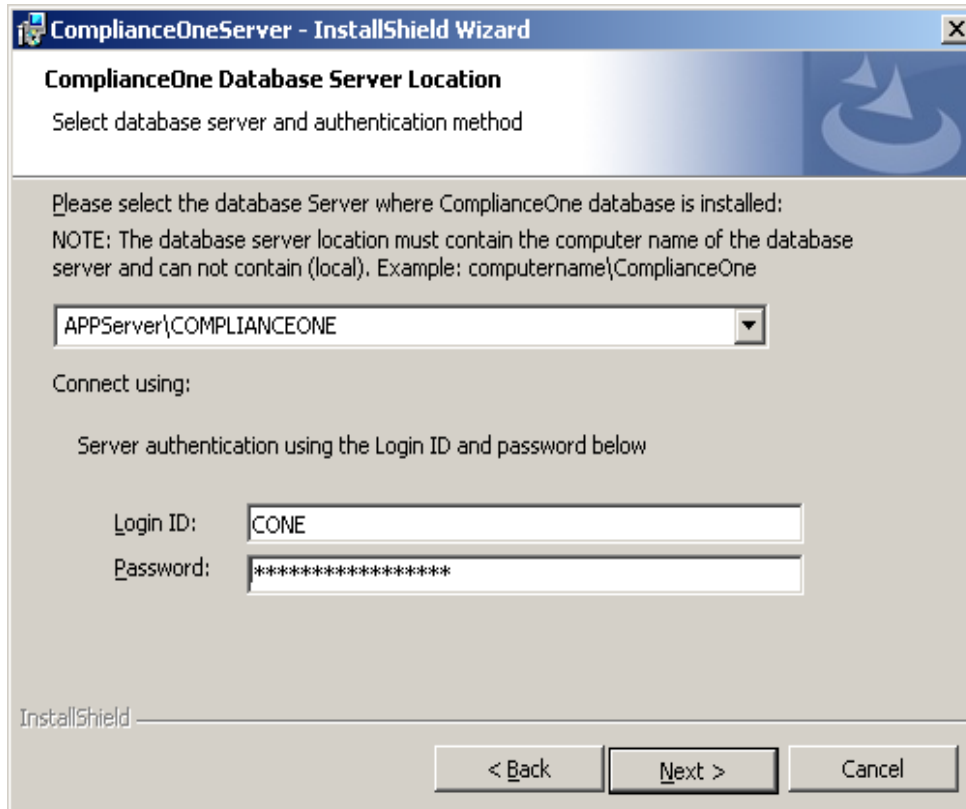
ComplianceOneServer - InstallShield Wizard

ComplianceOne Database Server Location

Select database server and authentication method

Please select the database Server where ComplianceOne database is installed:

NOTE: The database server location must contain the computer name of the database server and can not contain (local). Example: computername\ComplianceOne

APPServer\COMPLIANCEONE

Connect using:

Server authentication using the Login ID and password below

Login ID: CONE

Password: *****************

InstallShield

< Back

Next >

Cancel